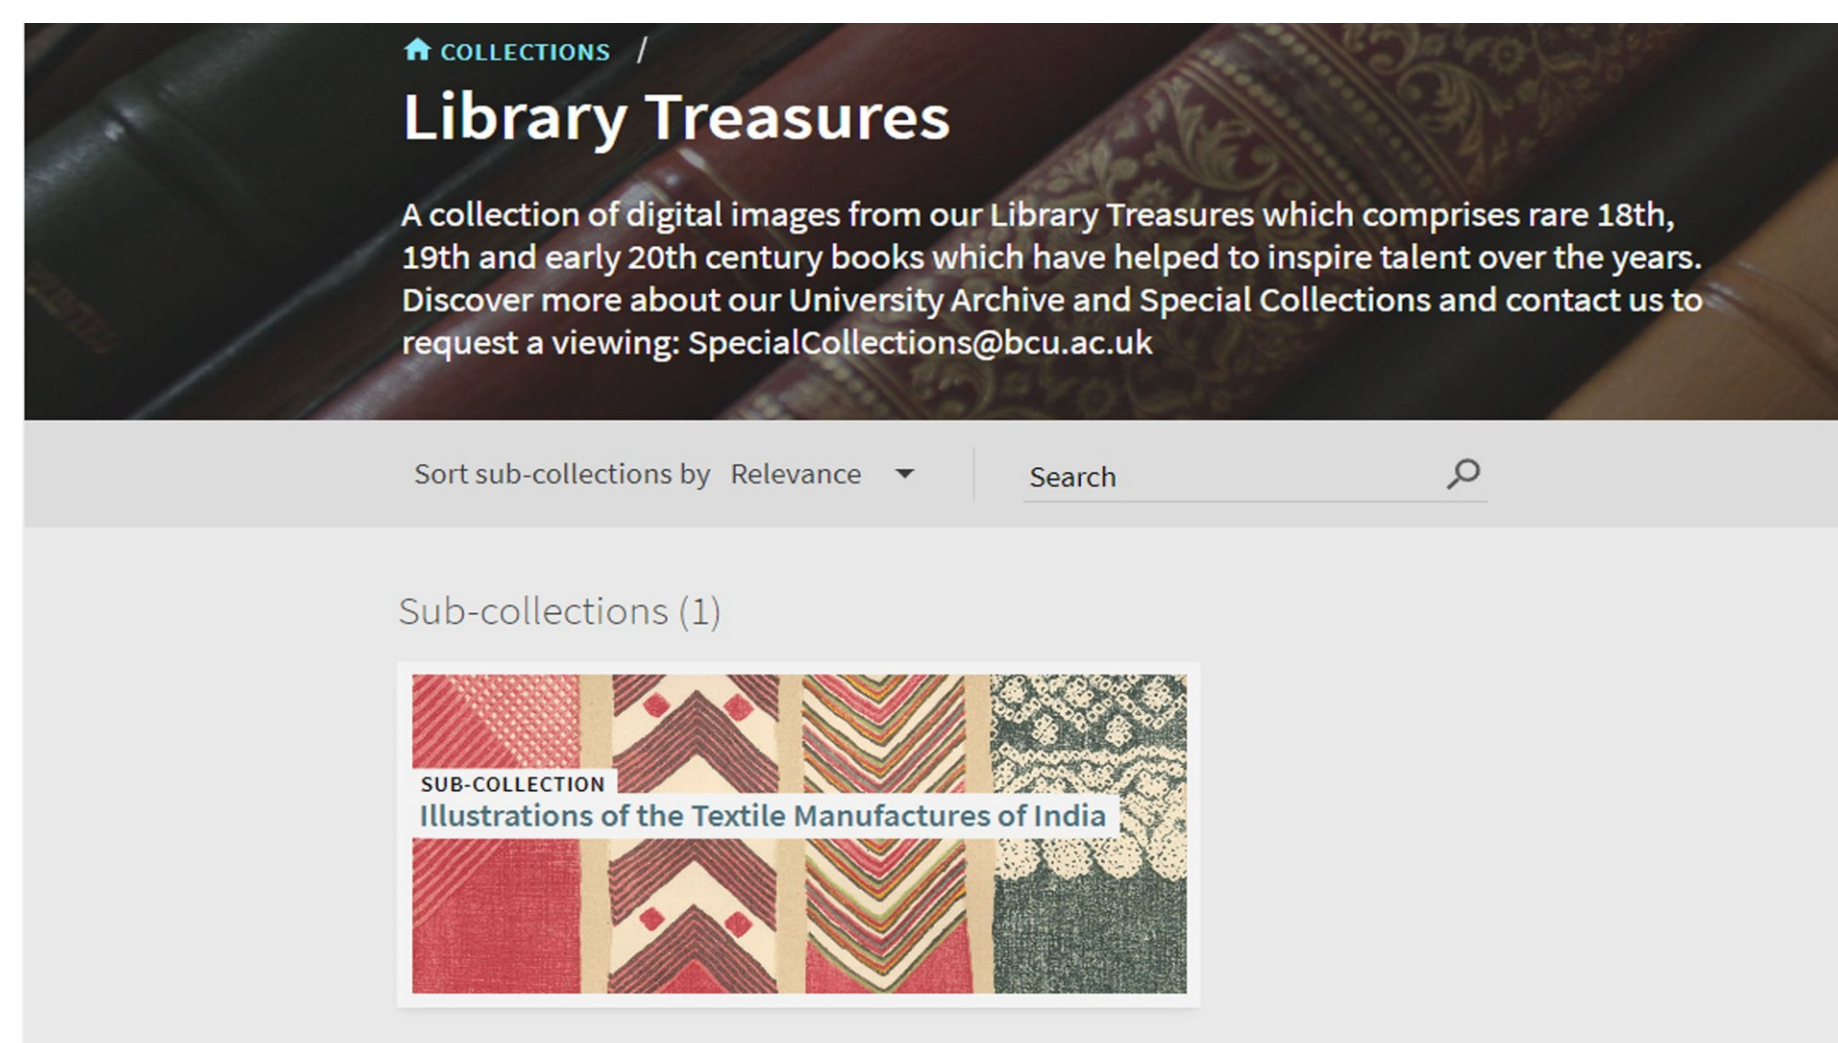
COLLECTIONS /

Library Treasures

A collection of digital images from our Library Treasures which comprises rare 18th, 19th and early 20th century books which have helped to inspire talent over the years. Discover more about our University Archive and Special Collections and contact us to request a viewing: SpecialCollections@bcu.ac.uk

Sort sub-collections by Relevance

Search

Sub-collections (1)

SUB-COLLECTION
Illustrations of the Textile Manufactures of India